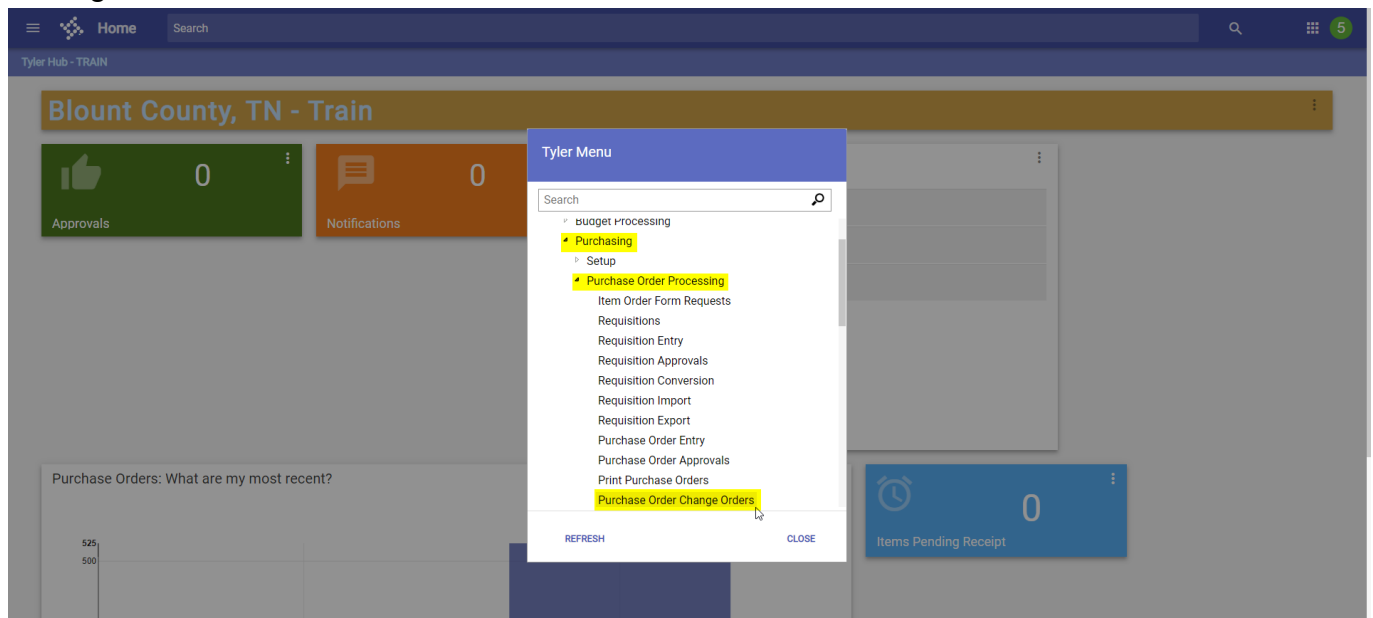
Home
Search
5
Tyler Hub - TRAIN
Blount County, TN - Train
0
Approvals
0
Notifications
Tyler Menu
Search
Budget Processing
Purchasing
Setup
Purchase Order Processing
Item Order Form Requests
Requisitions
Requisition Entry
Requisition Approvals
Requisition Conversion
Requisition Import
Requisition Export
Purchase Order Entry
Purchase Order Approvals
Print Purchase Orders
Purchase Order Change Orders
REFRESH
CLOSE
Purchase Orders: What are my most recent?
525
500
0
Items Pending Receipt